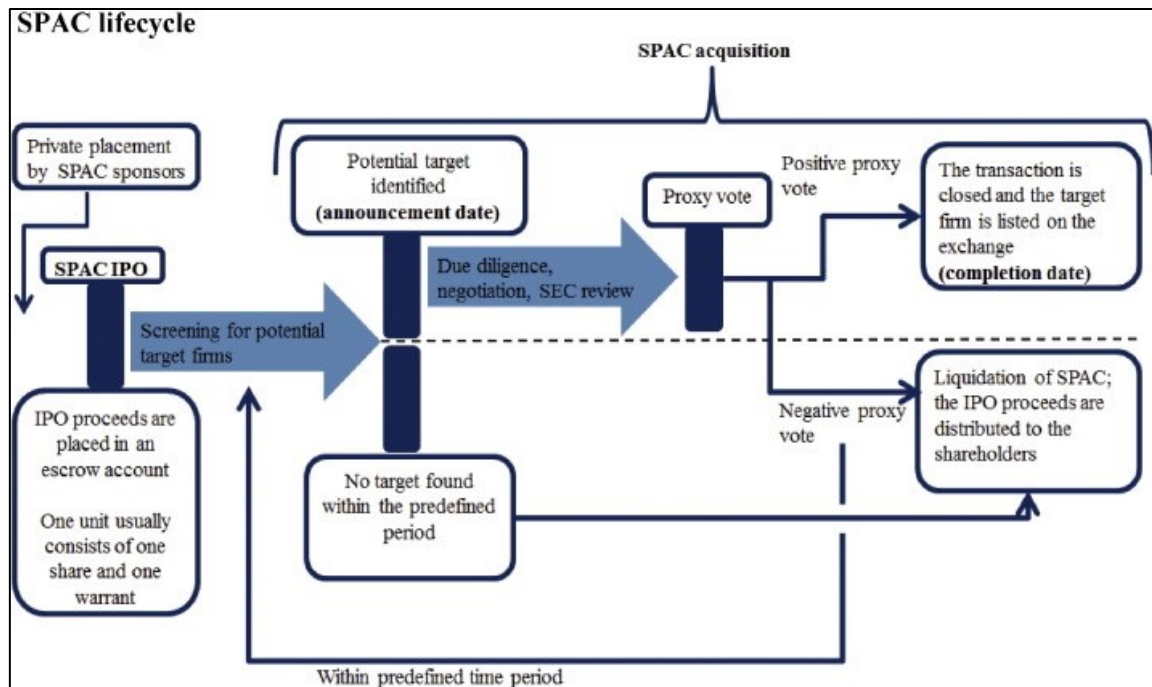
SPAC lifecycle

SPAC acquisition

Private placement by SPAC sponsors

SPAC IPO

IPO proceeds are placed in an escrow account

One unit usually consists of one share and one warrant

Screening for potential target firms

Potential target identified (announcement date)

Due diligence, negotiation, SEC review

No target found within the predefined period

Proxy vote

Positive proxy vote

The transaction is closed and the target firm is listed on the exchange (completion date)

Negative proxy vote

Liquidation of SPAC; the IPO proceeds are distributed to the shareholders

Within predefined time period